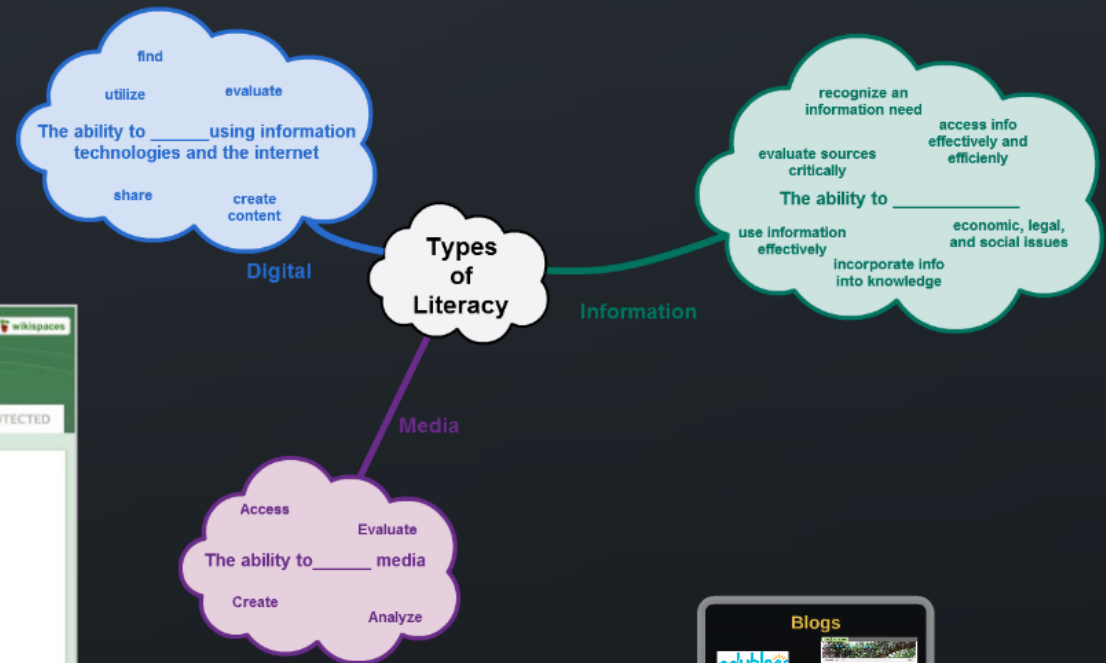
find

utilize

evaluate

The ability to ______using information technologies and the internet

share

create content

Digital

Types of Literacy

recognize an information need

access info effectively and efficienly

evaluate sources critically

The ability to ____________

use information effectively

economic, legal, and social issues

incorporate info into knowledge

Information

wikispaces

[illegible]TECTED

Media

Access

Evaluate

The ability to______ media

Create

Analyze

Blogs

edublogs